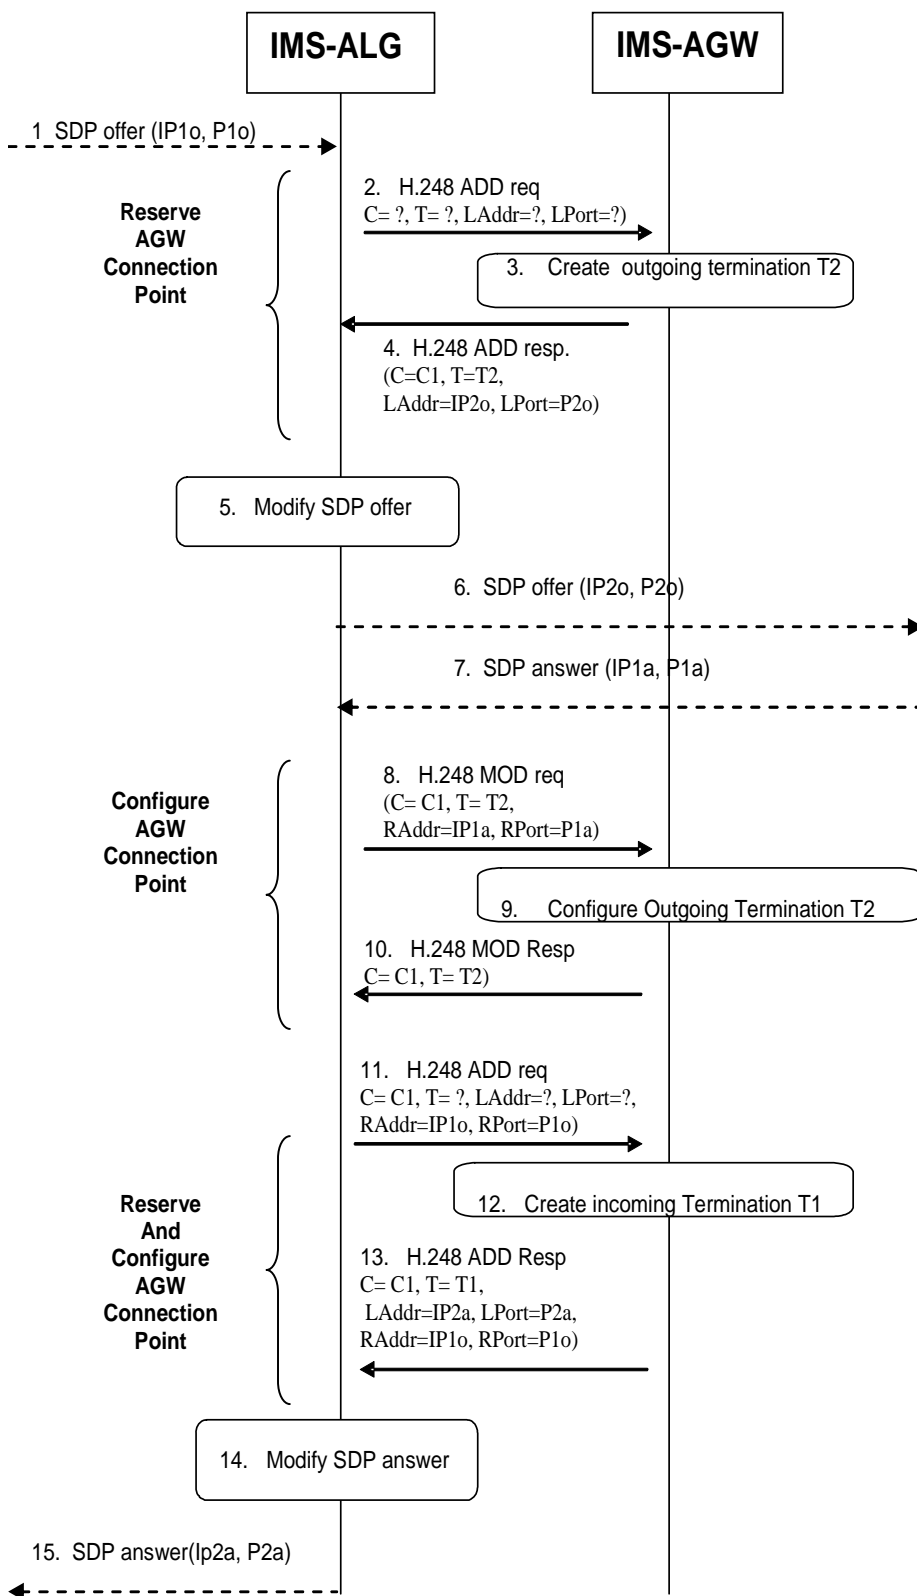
IMS-ALG

IMS-AGW

1 SDP offer (IP1o, P1o)

Reserve AGW Connection Point

2. H.248 ADD req
C= ?, T= ?, LAddr=?, LPort=?)

3. Create outgoing termination T2

4. H.248 ADD resp.
(C=C1, T=T2,
LAddr=IP2o, LPort=P2o)

5. Modify SDP offer

6. SDP offer (IP2o, P2o)

7. SDP answer (IP1a, P1a)

Configure AGW Connection Point

8. H.248 MOD req
(C= C1, T= T2,
RAddr=IP1a, RPort=P1a)

9. Configure Outgoing Termination T2

10. H.248 MOD Resp
C= C1, T= T2)

11. H.248 ADD req
C= C1, T= ?, LAddr=?, LPort=?,
RAddr=IP1o, RPort=P1o)

Reserve And Configure AGW Connection Point

12. Create incoming Termination T1

13. H.248 ADD Resp
C= C1, T= T1,
LAddr=IP2a, LPort=P2a,
RAddr=IP1o, RPort=P1o)

14. Modify SDP answer

15. SDP answer(Ip2a, P2a)